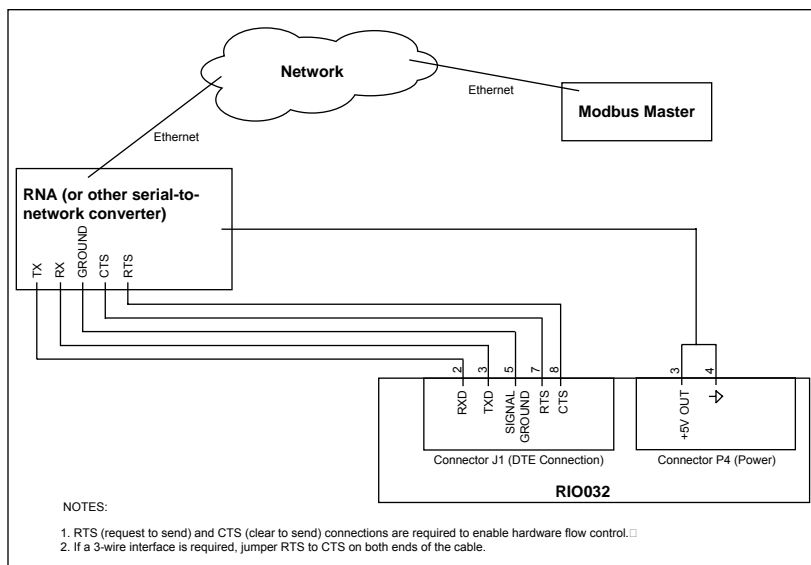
Network

Ethernet

Modbus Master

Ethernet

RNA (or other serial-to-network converter)

TX RX GROUND CTS RTS

2 3 5 7 8

RXD TXD SIGNAL GROUND RTS CTS

Connector J1 (DTE Connection)

3 4

+5V OUT

Connector P4 (Power)

RIO032

NOTES:

1. RTS (request to send) and CTS (clear to send) connections are required to enable hardware flow control.
2. If a 3-wire interface is required, jumper RTS to CTS on both ends of the cable.